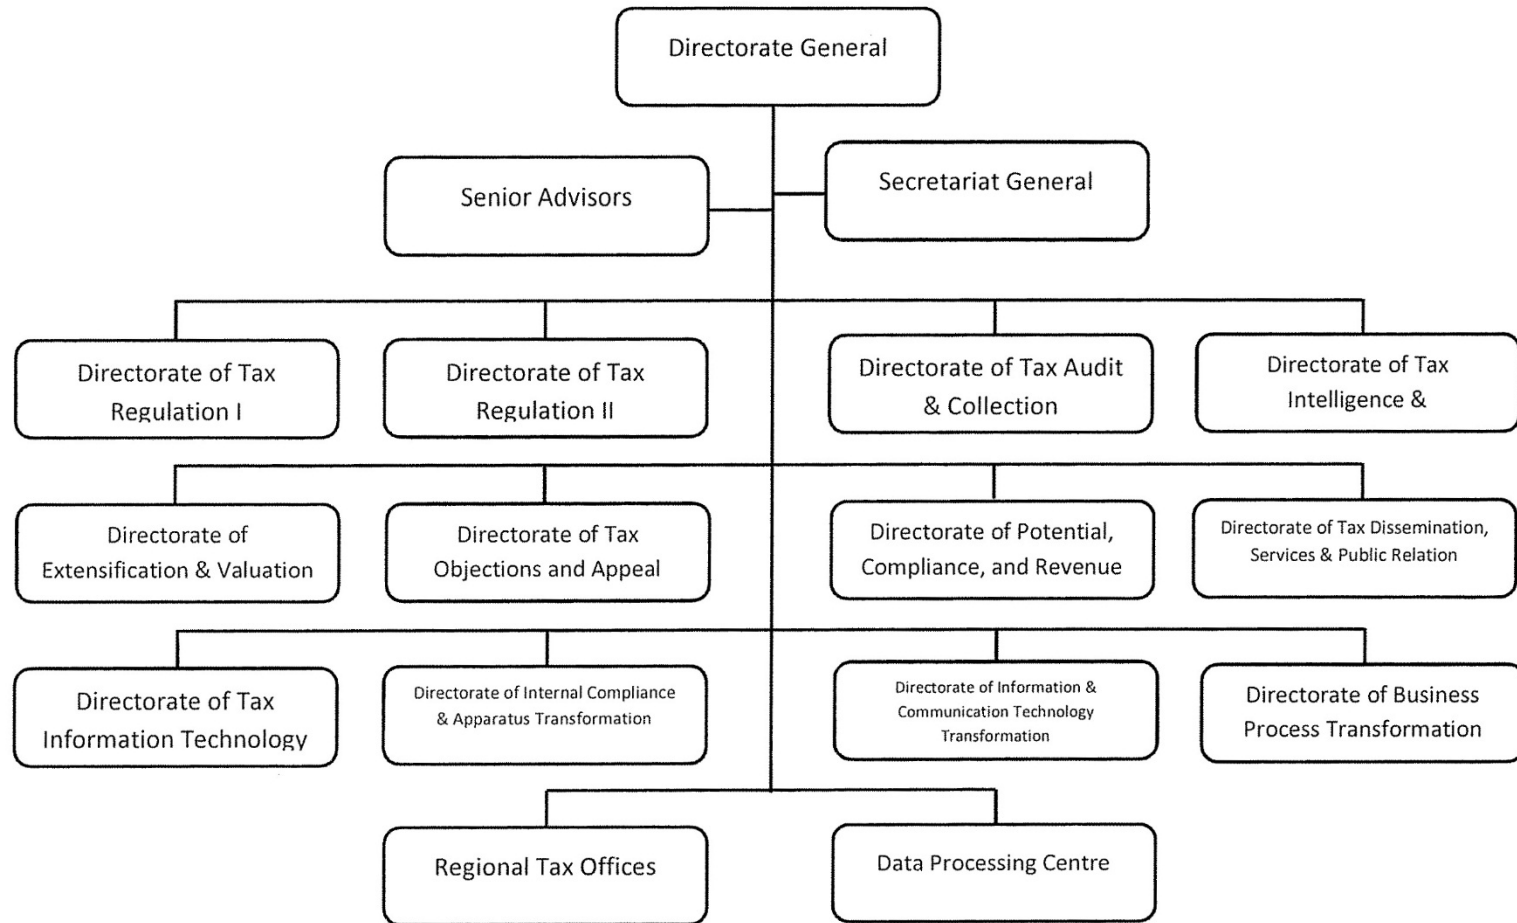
Directorate General

Senior Advisors

Secretariat General

Directorate of Tax Regulation I

Directorate of Tax Regulation II

Directorate of Tax Audit & Collection

Directorate of Tax Intelligence &

Directorate of Extensification & Valuation

Directorate of Tax Objections and Appeal

Directorate of Potential, Compliance, and Revenue

Directorate of Tax Dissemination, Services & Public Relation

Directorate of Tax Information Technology

Directorate of Internal Compliance & Apparatus Transformation

Directorate of Information & Communication Technology Transformation

Directorate of Business Process Transformation

Regional Tax Offices

Data Processing Centre